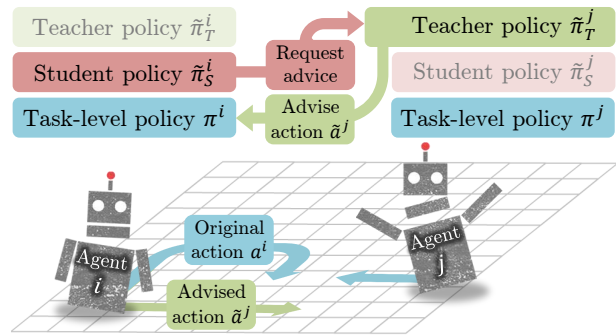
Teacher policy $\tilde{\pi}_T^i$

Student policy $\tilde{\pi}_S^i$

Task-level policy $\pi^i$

Request advice

Advise action $\tilde{a}^j$

Teacher policy $\tilde{\pi}_T^j$

Student policy $\tilde{\pi}_S^j$

Task-level policy $\pi^j$

Original action $a^i$

Agent $i$

Agent j

Advised action $\tilde{a}^j$